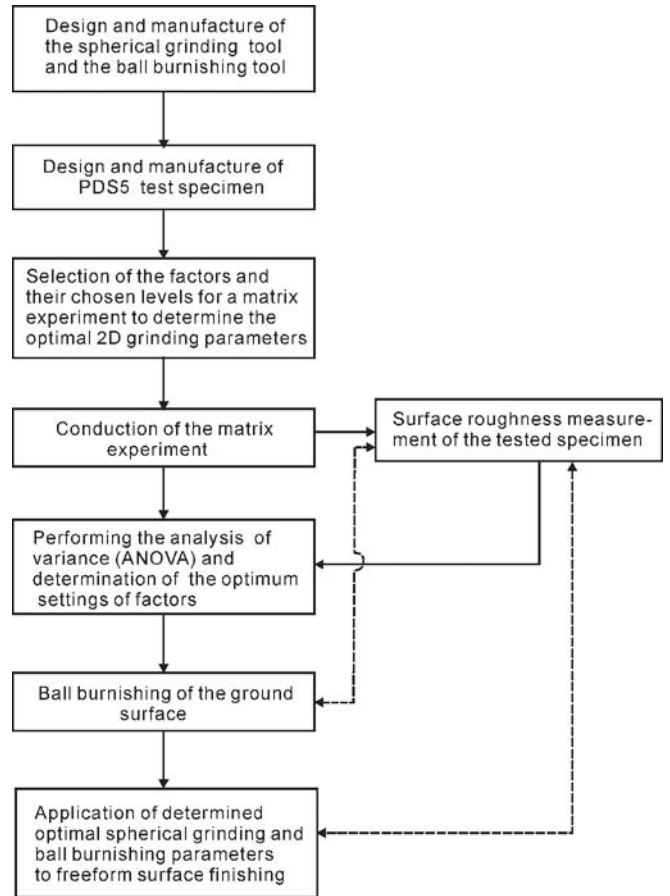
Design and manufacture of the spherical grinding tool and the ball burnishing tool

Design and manufacture of PDS5 test specimen

Selection of the factors and their chosen levels for a matrix experiment to determine the optimal 2D grinding parameters

Conduction of the matrix experiment

Surface roughness measurement of the tested specimen

Performing the analysis of variance (ANOVA) and determination of the optimum settings of factors

Ball burnishing of the ground surface

Application of determined optimal spherical grinding and ball burnishing parameters to freeform surface finishing